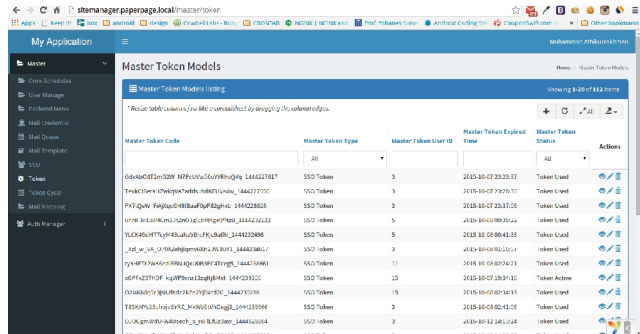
sitemanager.paperpage.local/master/token

Apps | Keep It | box | android | design | Crawfield Lab - Bulu | CBDCNAB | NGINX | NGINX and | Prof. Tobanes Surya | Android Coding Sty | CouponSafe.com | Other bookmarks

My Application

Mohammad Afdhalurrahman

Master

Cron Schedulers

User Manager

Backend Menu

Mail Credential

Mail Queue

Mail Template

SSO

Token

Token Cycle

Mail Mapping

Auth Manager

Master Token Models

Home > Master Token Models

Master Token Models listing

Showing 1-20 of 112 items

* Resize table columns just like a spreadsheet by dragging the column edges.

| Master Token Code | Master Token Type | Master Token User ID | Master Token Expired Time | Master Token Status | Actions |
|---|---|---|---|---|---|
| | All | | | All | |
| GdxAbCdT1m52W_N7PcUVa5toVWRhsQyVq_1444237817 | SSO Token | 3 | 2015-10-07 23:23:37 | Token Used | |
| Tmhk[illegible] | SSO Token | 3 | 2015-10-07 23:2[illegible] | Token Used | |
| PXTrQwW_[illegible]_1444228629 | SSO Token | 3 | 2015-10-07 20:37:09 | Token Used | |
| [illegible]_1444232123 | SSO Token | 3 | 2015-10-07 21:35:23 | Token Used | |
| YLCK46sM77cy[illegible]_1444232498 | SSO Token | 3 | 2015-10-08 00:41:38 | Token Used | |
| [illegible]_1444234617 | SSO Token | 3 | 2015-10-07 21:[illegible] | Token Used | |
| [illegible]_1444238661 | SSO Token | 11 | 2015-10-08 02:24:21 | Token Used | |
| zIPPzZ3THOF_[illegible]_1444239030 | SSO Token | 15 | 2015-10-07 19:34:30 | Token Active | |
| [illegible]_1444239256 | SSO Token | 15 | 2015-10-07 19:3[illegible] | Token Used | |
| T8SKPhS3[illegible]_1444239566 | SSO Token | 3 | 2015-10-08 02:41:26 | Token Used | |
| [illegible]_1444239664 | SSO Token | 3 | 2015-10-08 14:41:04 | Token Used | |